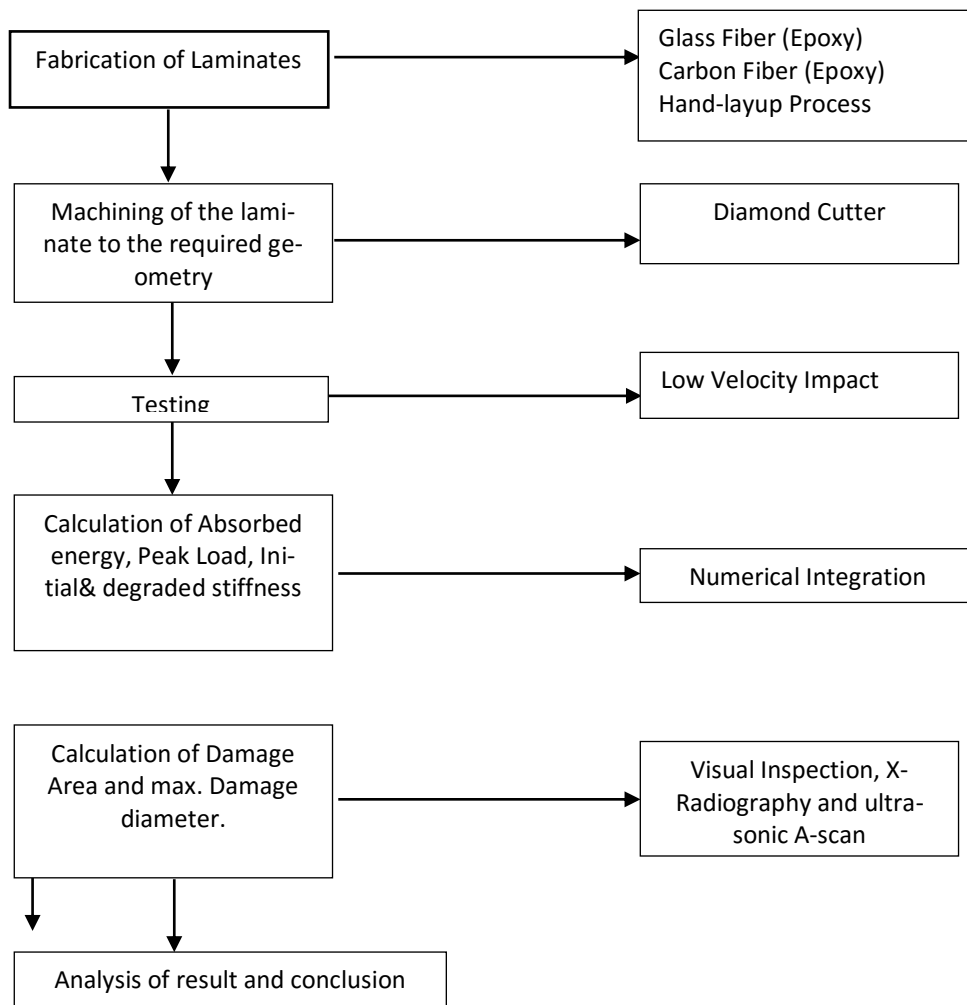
Fabrication of Laminates

Glass Fiber (Epoxy)
Carbon Fiber (Epoxy)
Hand-layup Process

Machining of the laminate to the required geometry

Diamond Cutter

Testing

Low Velocity Impact

Calculation of Absorbed energy, Peak Load, Initial& degraded stiffness

Numerical Integration

Calculation of Damage Area and max. Damage diameter.

Visual Inspection, X-Radiography and ultrasonic A-scan

Analysis of result and conclusion